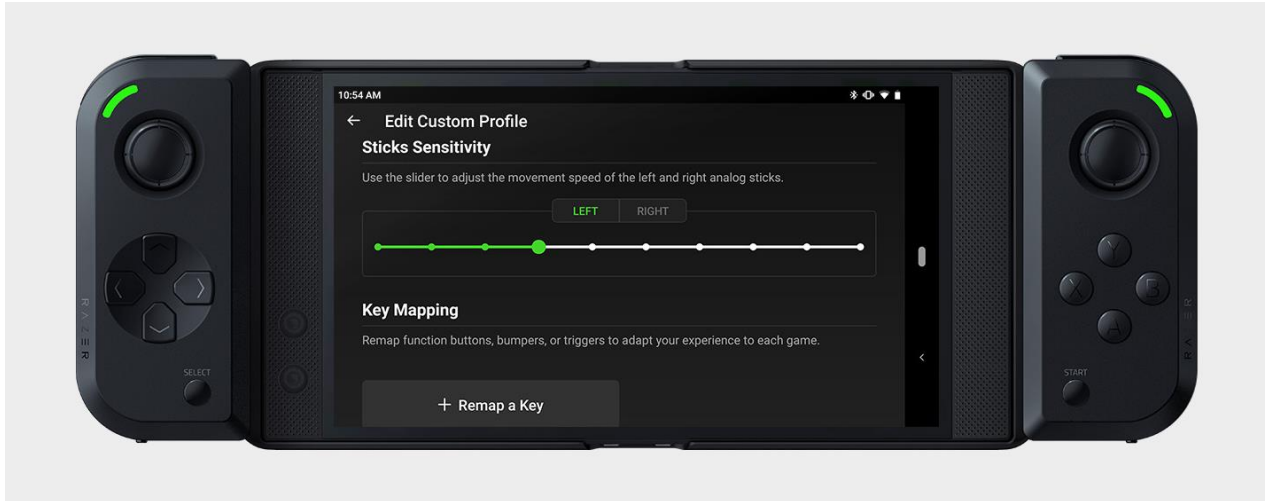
10:54 AM

← Edit Custom Profile

Sticks Sensitivity

Use the slider to adjust the movement speed of the left and right analog sticks.

LEFT RIGHT

Key Mapping

Remap function buttons, bumpers, or triggers to adapt your experience to each game.

+ Remap a Key

RAZER

SELECT

START

RAZER